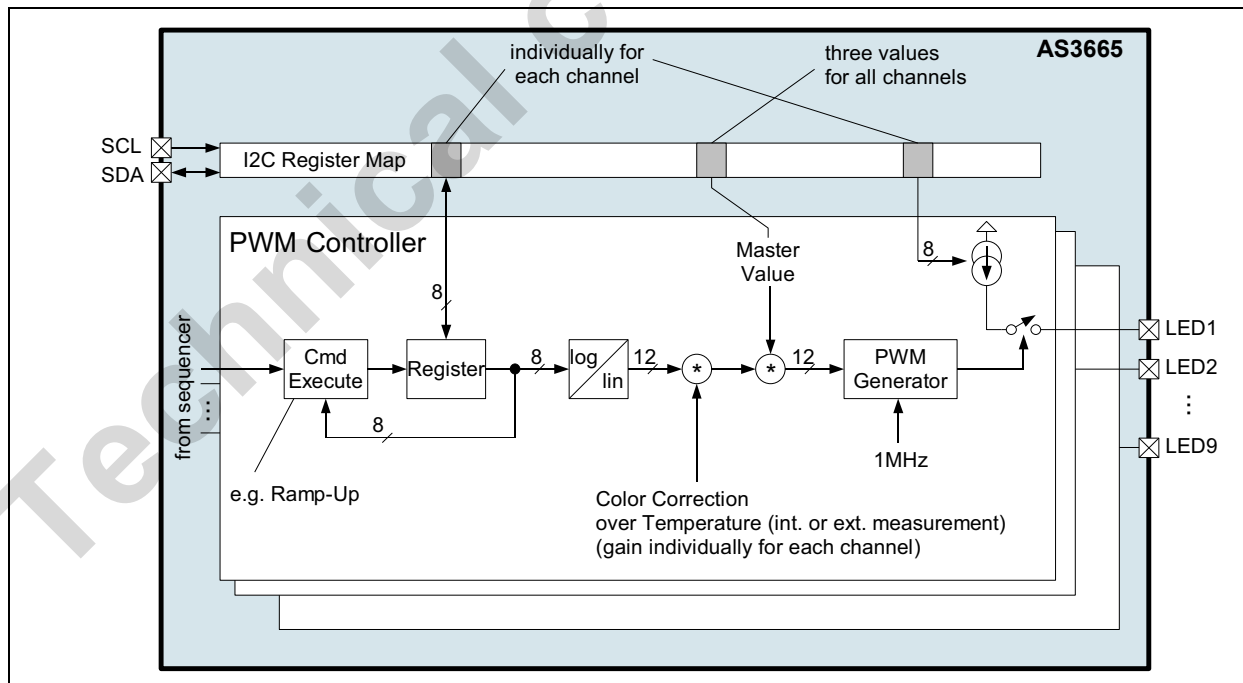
Technical c

AS3665

individually for each channel

three values for all channels

SCL
SDA

I2C Register Map

PWM Controller

Master Value

8

8

from sequencer

⋮

Cmd Execute

Register

8

log lin

12

*

*

12

PWM Generator

8

e.g. Ramp-Up

1MHz

Color Correction over Temperature (int. or ext. measurement) (gain individually for each channel)

LED1
LED2
⋮
LED9